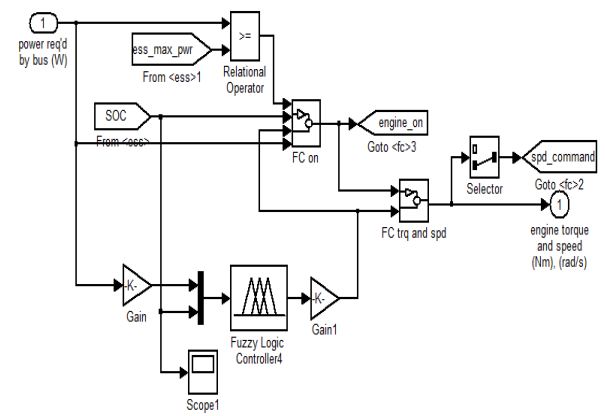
1
power req'd by bus (W)

ess_max_pwr
From <ess>1

>=
Relational Operator

SOC
From <ess>

FC on

engine_on
Goto <fc>3

FC trq and spd

Selector

spd_command
Goto <fc>2

1
engine torque and speed (Nm), (rad/s)

-K-
Gain

Fuzzy Logic Controller4

-K-
Gain1

Scope1